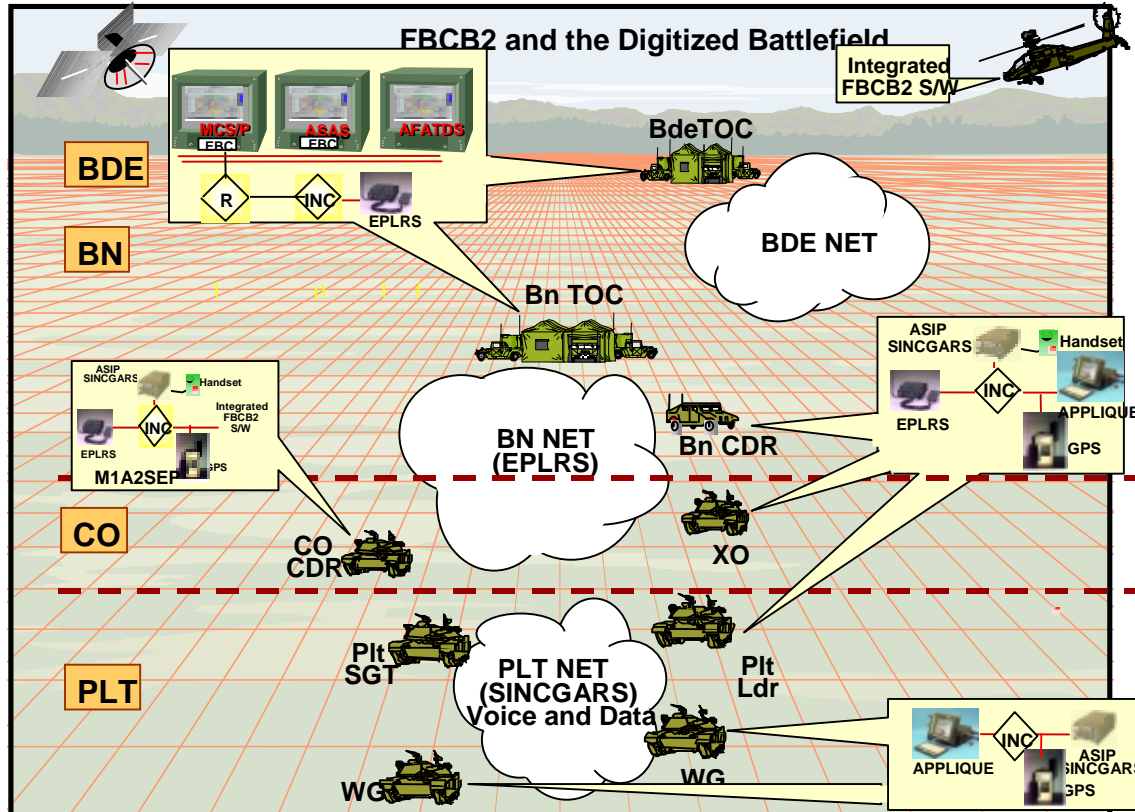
FBCB2 and the Digitized Battlefield

Integrated FBCB2 S/W

MCS/P
FBC
ASAS
FBC
AFATDS

R
INC
EPLRS

BdeTOC

BDE

BN

BDE NET

Bn TOC

ASIP SINCGARS
Handset
INC
APPLIQUE
EPLRS
GPS

ASIP SINCGARS
Handset
Integrated FBCB2 S/W
EPLRS
INC
GPS
M1A2SEP

BN NET (EPLRS)

Bn CDR

CO

CO CDR

XO

Plt SGT

PLT NET (SINCGARS) Voice and Data

Plt Ldr

PLT

APPLIQUE
INC
ASIP SINCGARS
GPS

WG

WG